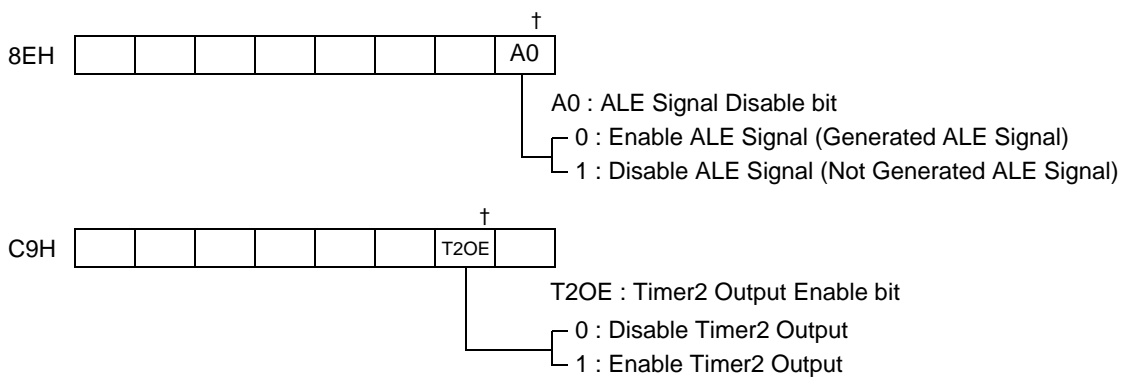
†

8EH

A0

A0 : ALE Signal Disable bit

0 : Enable ALE Signal (Generated ALE Signal)

1 : Disable ALE Signal (Not Generated ALE Signal)

†

C9H

T2OE

T2OE : Timer2 Output Enable bit

0 : Disable Timer2 Output

1 : Enable Timer2 Output